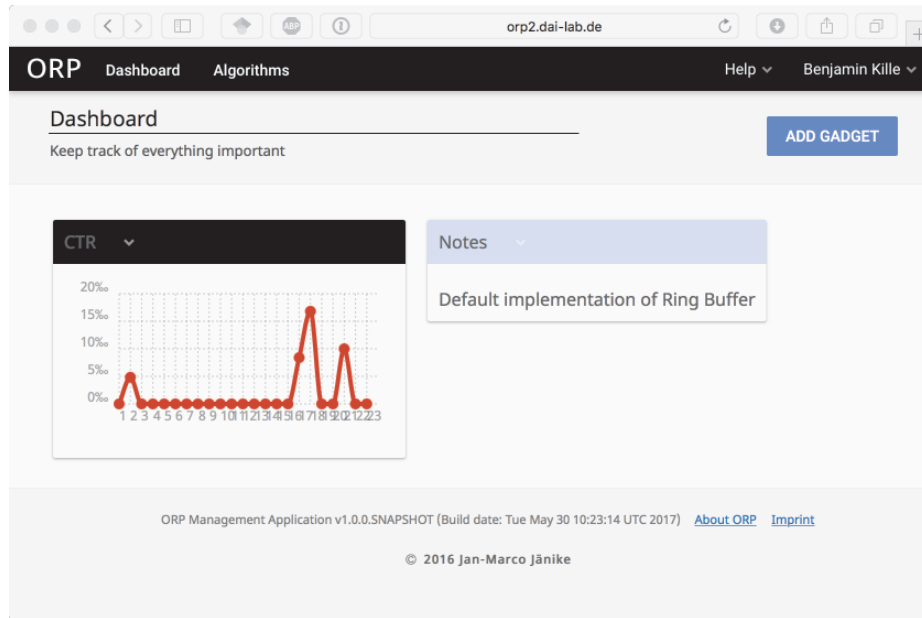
orp2.dai-lab.de

ORP Dashboard Algorithms Help Benjamin Kille

Dashboard

Keep track of everything important

ADD GADGET

CTR

20‰
15‰
10‰
5‰
0‰

1 2 3 4 5 6 7 8 9 10 11 12 13 14 15 16 17 18 19 20 21 22 23

Notes

Default implementation of Ring Buffer

ORP Management Application v1.0.0.SNAPSHOT (Build date: Tue May 30 10:23:14 UTC 2017) About ORP Imprint

© 2016 Jan-Marco Jänike